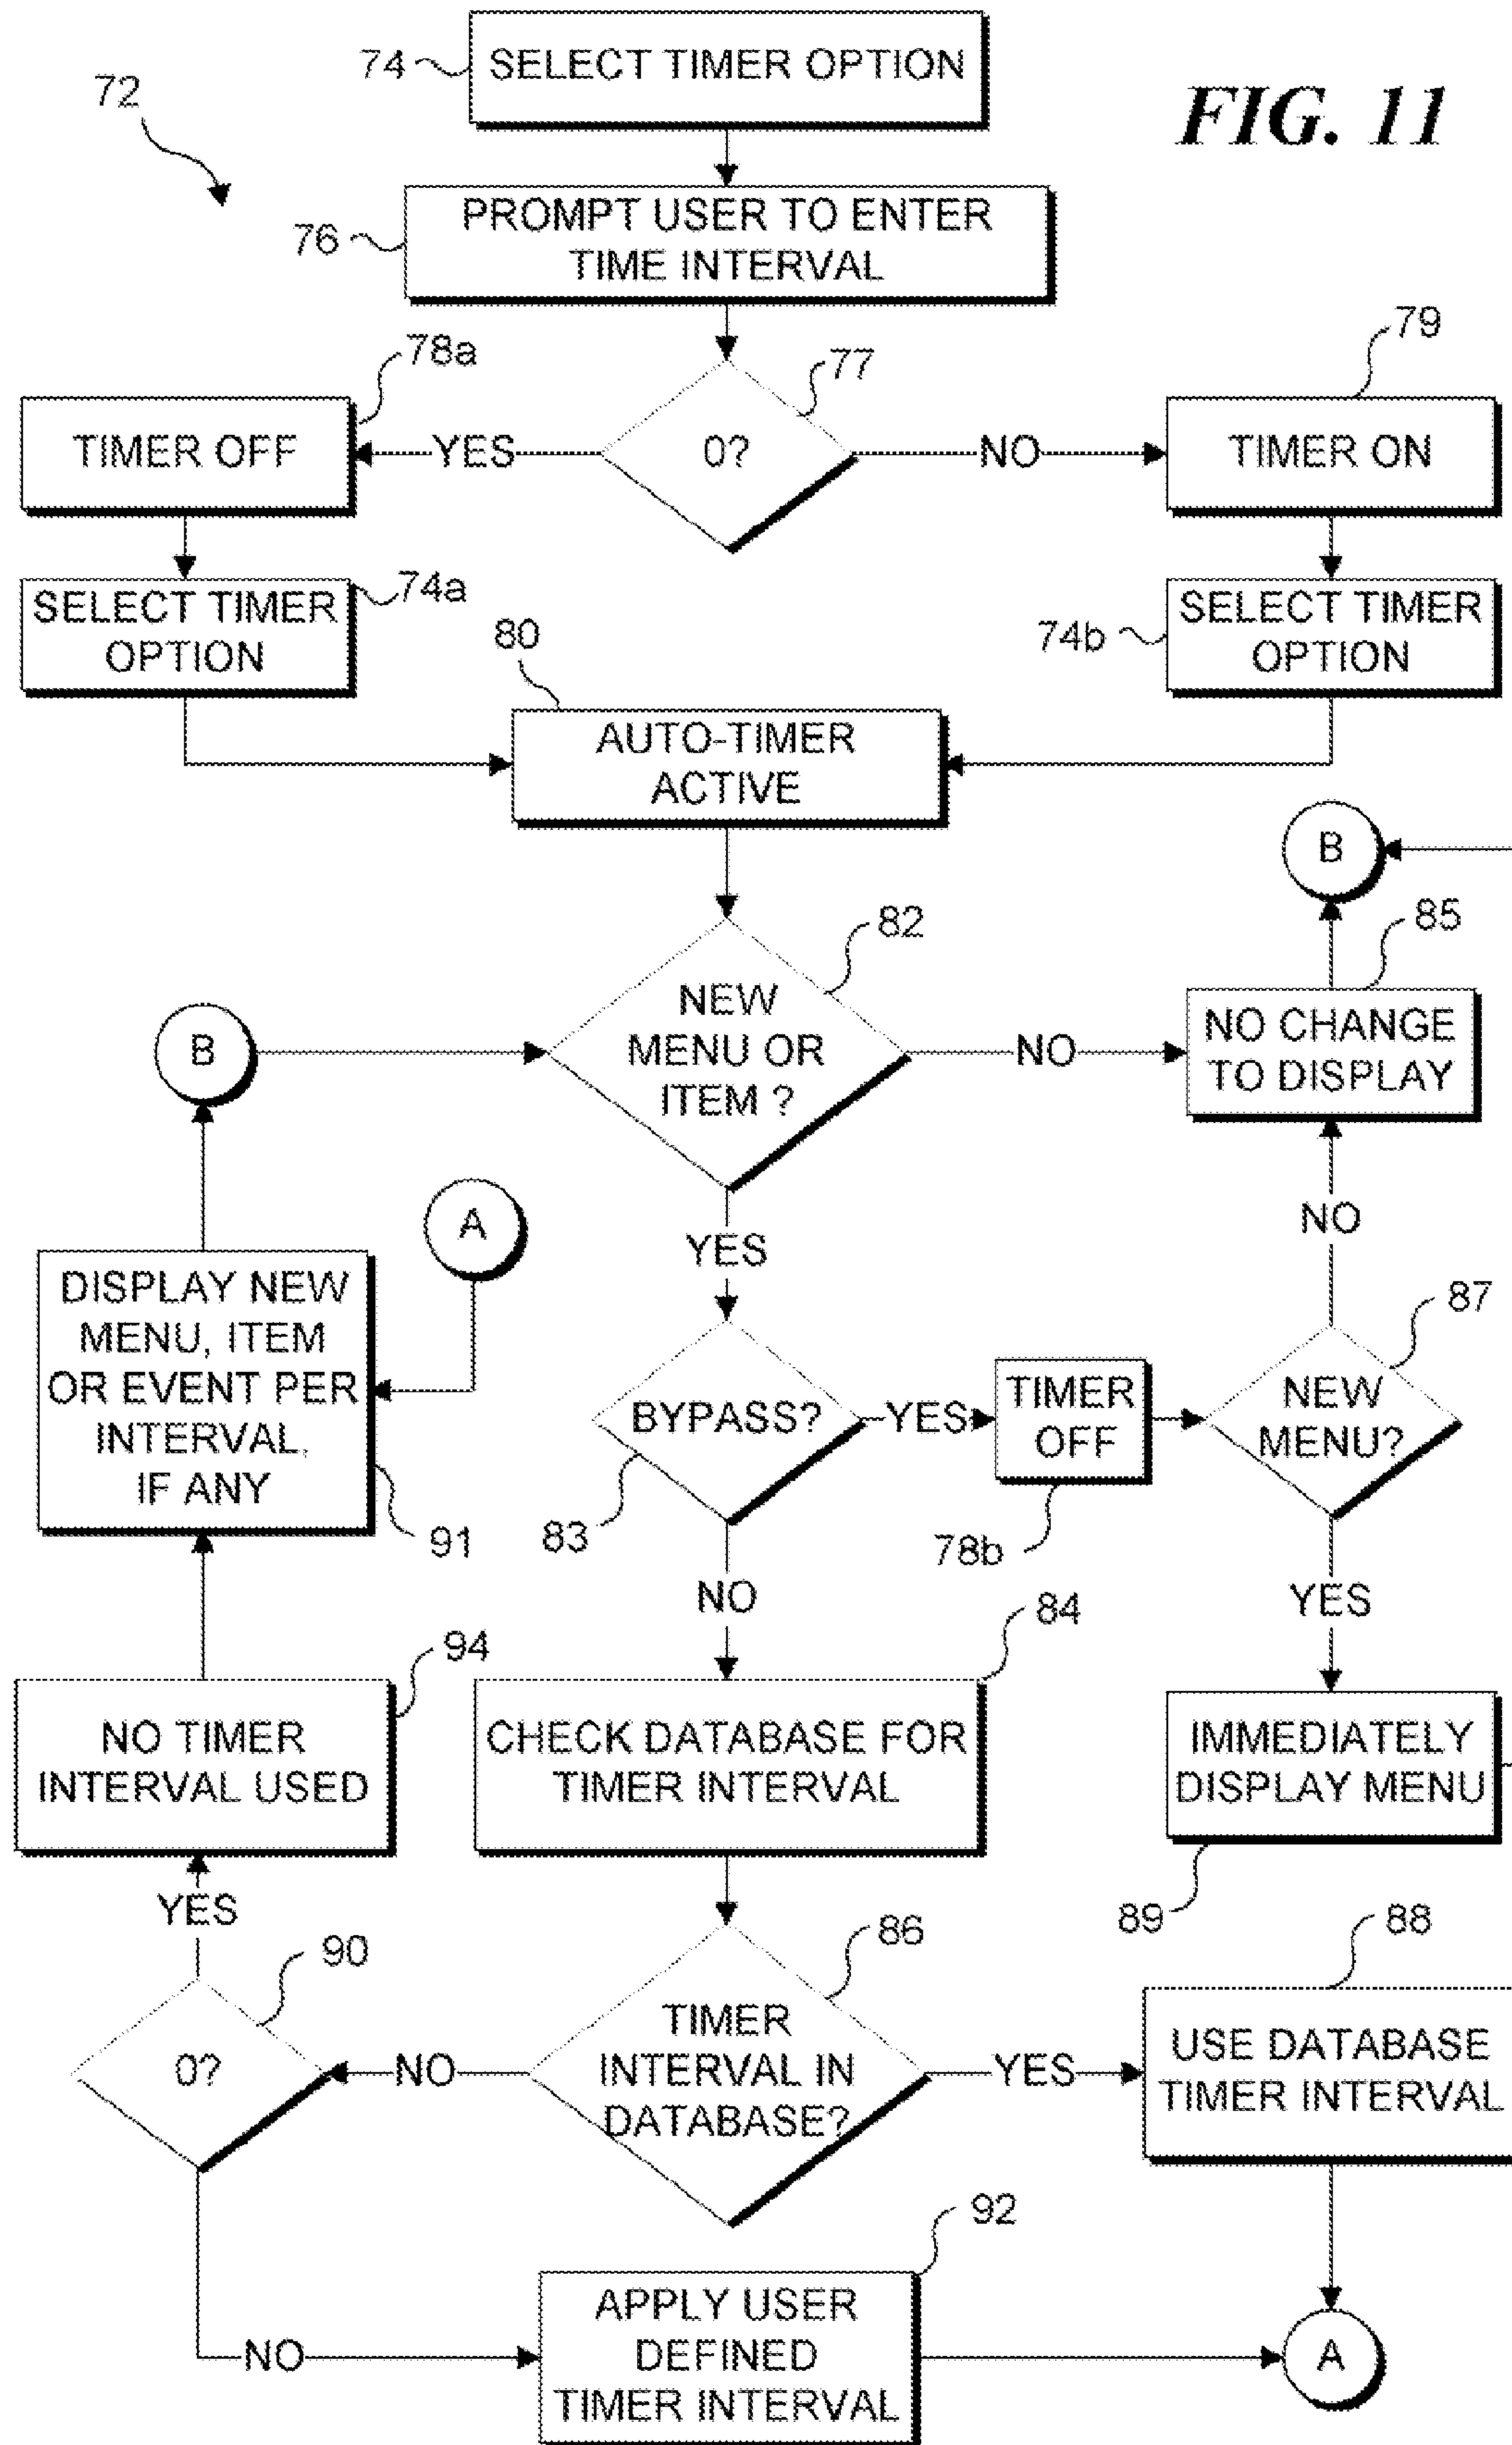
72

74 SELECT TIMER OPTION

FIG. 11

76 PROMPT USER TO ENTER TIME INTERVAL

78a

77

79

TIMER OFF

YES

0?

NO

TIMER ON

SELECT TIMER OPTION

74a

80

74b

SELECT TIMER OPTION

AUTO-TIMER ACTIVE

B

82

85

B

NEW MENU OR ITEM ?

NO

NO CHANGE TO DISPLAY

A

YES

NO

DISPLAY NEW MENU, ITEM OR EVENT PER INTERVAL, IF ANY

87

BYPASS?

YES

TIMER OFF

NEW MENU?

91

83

78b

NO

YES

94

84

NO TIMER INTERVAL USED

CHECK DATABASE FOR TIMER INTERVAL

IMMEDIATELY DISPLAY MENU

YES

89

90

86

88

0?

NO

TIMER INTERVAL IN DATABASE?

YES

USE DATABASE TIMER INTERVAL

92

NO

APPLY USER DEFINED TIMER INTERVAL

A